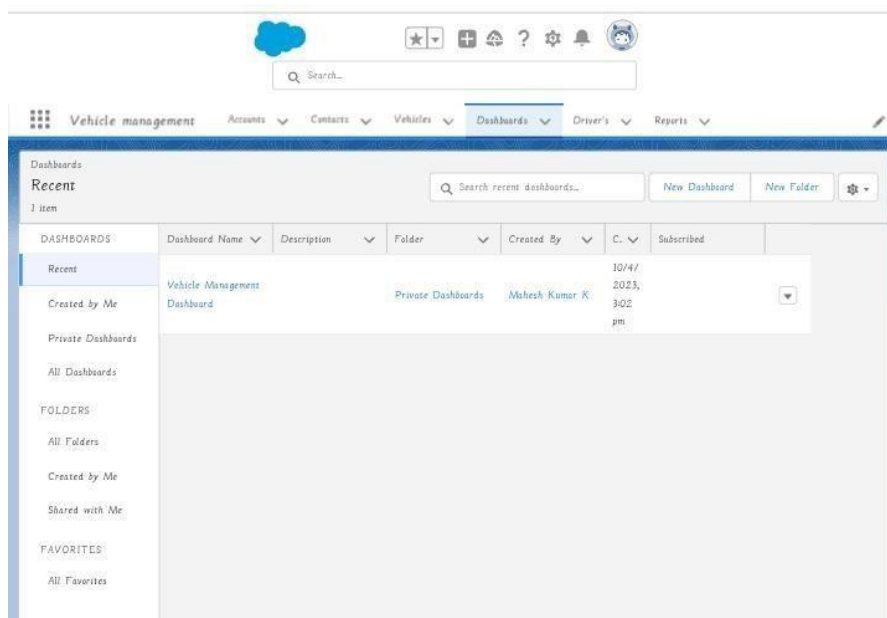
Search...

Vehicle management Accounts Contacts Vehicles Dashboards Driver's Reports

Dashboards
Recent
1 item

Search recent dashboards...

New Dashboard New Folder

DASHBOARDS
Recent
Created by Me
Private Dashboards
All Dashboards

FOLDERS
All Folders
Created by Me
Shared with Me

FAVORITES
All Favorites

| Dashboard Name | Description | Folder | Created By | C. | Subscribed |
|---|---|---|---|---|---|
| Vehicle Management Dashboard | | Private Dashboards | Mahesh Kumar K | 10/4/2023, 3:02 pm | |